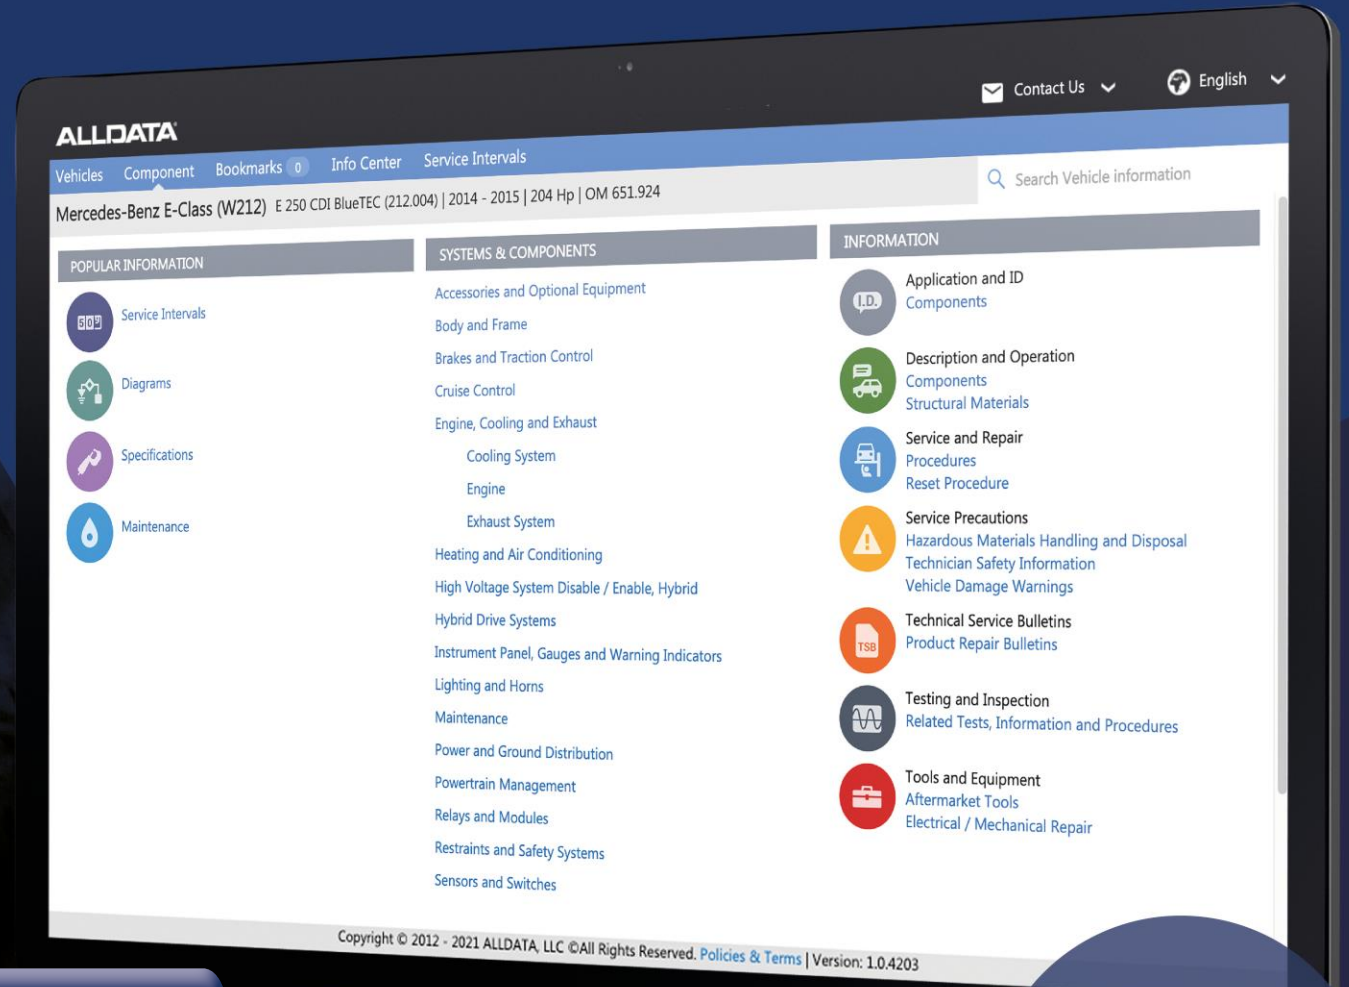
Contact Us English

ALLDATA

Vehicles Component Bookmarks 0 Info Center Service Intervals

Search Vehicle information

Mercedes-Benz E-Class (W212) E 250 CDI BlueTEC (212.004) | 2014 - 2015 | 204 Hp | OM 651.924

POPULAR INFORMATION

Service Intervals

Diagrams

Specifications

Maintenance

SYSTEMS & COMPONENTS

Accessories and Optional Equipment

Body and Frame

Brakes and Traction Control

Cruise Control

Engine, Cooling and Exhaust

Cooling System

Engine

Exhaust System

Heating and Air Conditioning

High Voltage System Disable / Enable, Hybrid

Hybrid Drive Systems

Instrument Panel, Gauges and Warning Indicators

Lighting and Horns

Maintenance

Power and Ground Distribution

Powertrain Management

Relays and Modules

Restraints and Safety Systems

Sensors and Switches

INFORMATION

I.D.

Application and ID
Components

Description and Operation
Components
Structural Materials

Service and Repair
Procedures
Reset Procedure

Service Precautions
Hazardous Materials Handling and Disposal
Technician Safety Information
Vehicle Damage Warnings

TSB

Technical Service Bulletins
Product Repair Bulletins

Testing and Inspection
Related Tests, Information and Procedures

Tools and Equipment
Aftermarket Tools
Electrical / Mechanical Repair

Copyright © 2012 - 2021 ALLDATA, LLC ©All Rights Reserved. Policies & Terms | Version: 1.0.4203